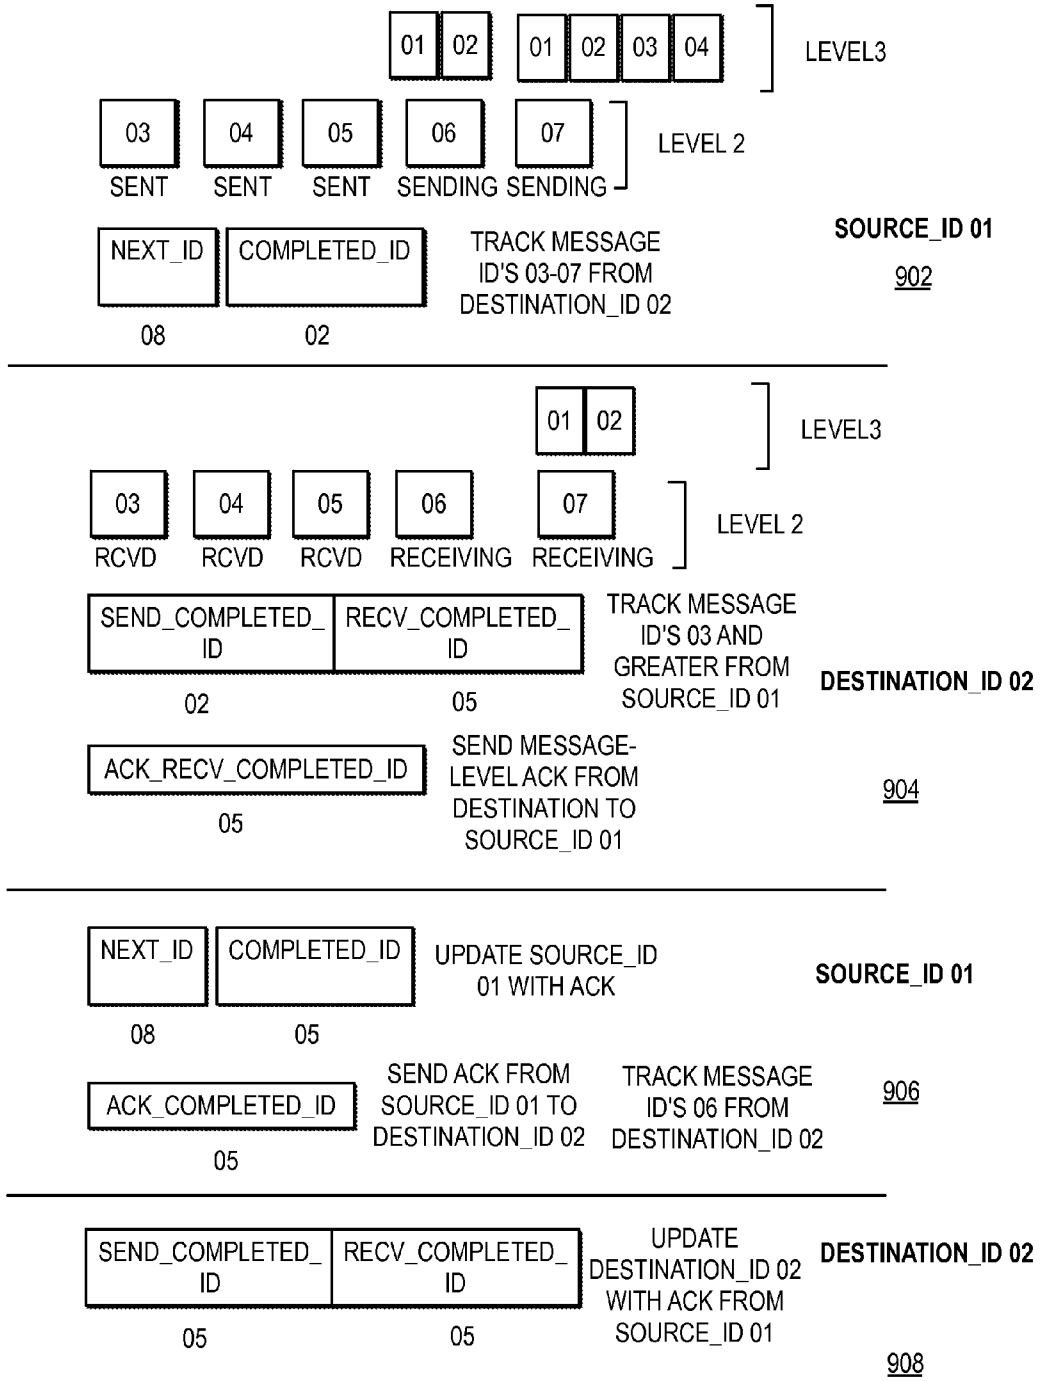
01 02 01 02 03 04 LEVEL3

03 SENT 04 SENT 05 SENT 06 SENDING 07 SENDING LEVEL 2

NEXT_ID COMPLETED_ID TRACK MESSAGE ID'S 03-07 FROM DESTINATION_ID 02

08 02

SOURCE_ID 01

902

01 02 LEVEL3

03 RCVD 04 RCVD 05 RCVD 06 RECEIVING 07 RECEIVING LEVEL 2

| SEND_COMPLETED_ID | RECV_COMPLETED_ID |
|---|---|
| 02 | 05 |

TRACK MESSAGE ID'S 03 AND GREATER FROM SOURCE_ID 01

DESTINATION_ID 02

ACK_RECV_COMPLETED_ID

05

SEND MESSAGE-LEVEL ACK FROM DESTINATION TO SOURCE_ID 01

904

NEXT_ID COMPLETED_ID UPDATE SOURCE_ID 01 WITH ACK

08 05

SOURCE_ID 01

ACK_COMPLETED_ID

05

SEND ACK FROM SOURCE_ID 01 TO DESTINATION_ID 02

TRACK MESSAGE ID'S 06 FROM DESTINATION_ID 02

906

| SEND_COMPLETED_ID | RECV_COMPLETED_ID |
|---|---|
| 05 | 05 |

UPDATE DESTINATION_ID 02 WITH ACK FROM SOURCE_ID 01

DESTINATION_ID 02

908